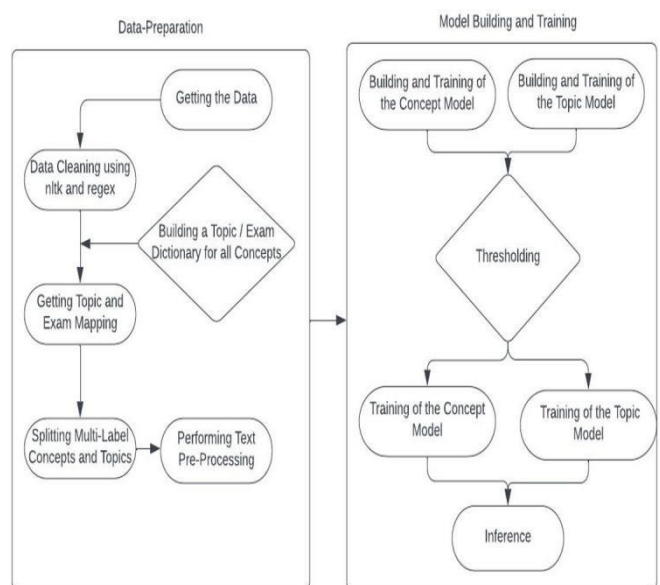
Data-Preparation

Getting the Data

Data Cleaning using nltk and regex

Building a Topic / Exam Dictionary for all Concepts

Getting Topic and Exam Mapping

Splitting Multi-Label Concepts and Topics

Performing Text Pre-Processing

Model Building and Training

Building and Training of the Concept Model

Building and Training of the Topic Model

Thresholding

Training of the Concept Model

Training of the Topic Model

Inference